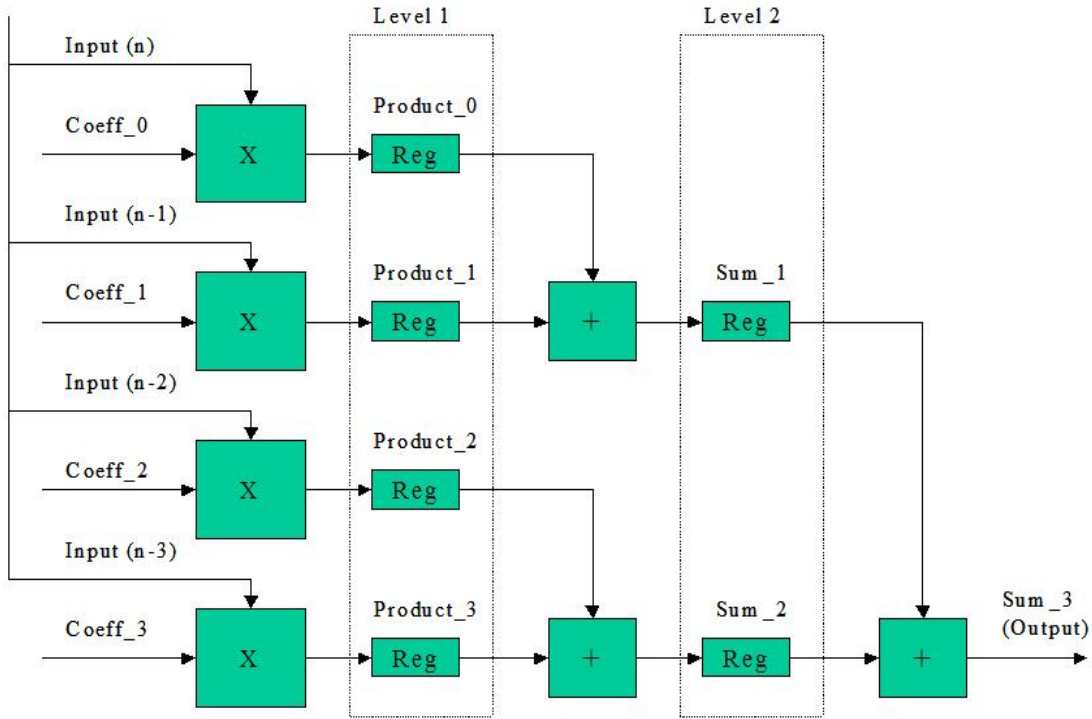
Level 1

Level 2

Input (n)

Coeff_0

X

Product_0

Reg

Input (n-1)

Coeff_1

X

Product_1

Reg

+

Sum _1

Reg

Input (n-2)

Coeff_2

X

Product_2

Reg

Input (n-3)

Coeff_3

X

Product_3

Reg

+

Sum _2

Reg

+

Sum _3 (Output)